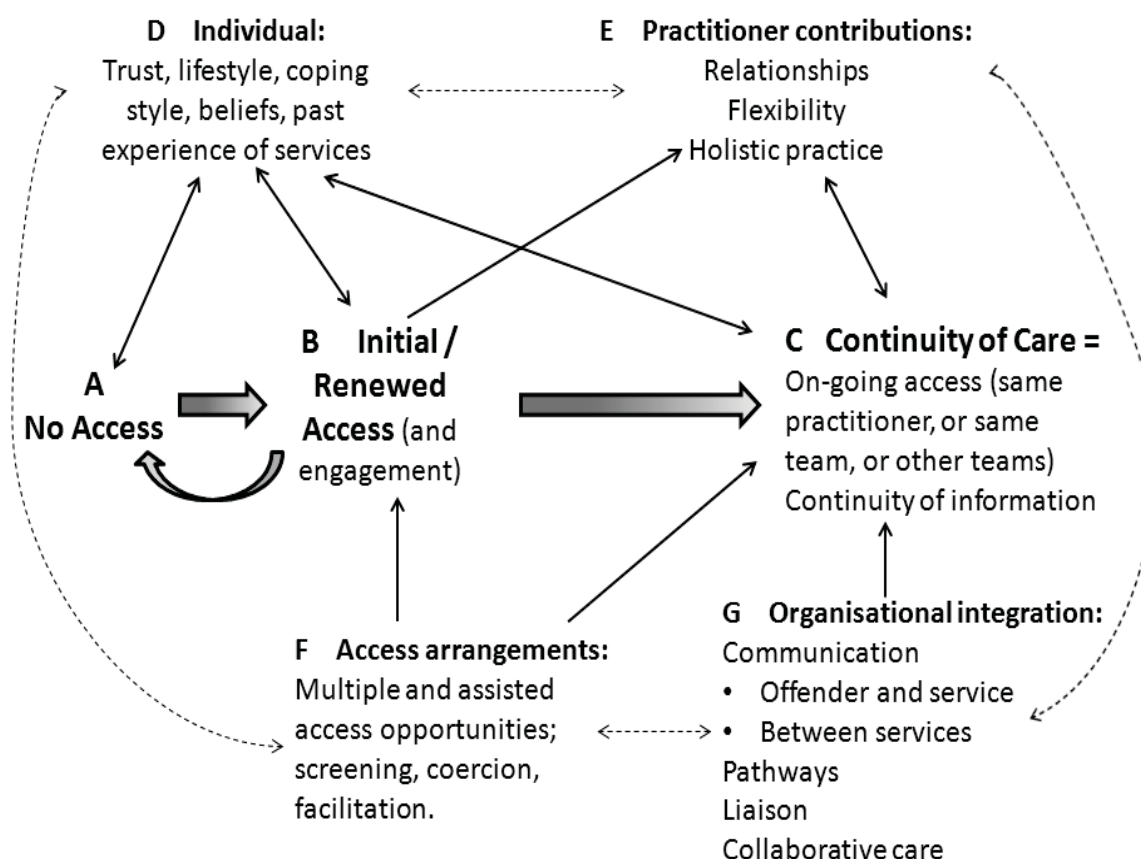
D Individual:
Trust, lifestyle, coping style, beliefs, past experience of services

E Practitioner contributions:
Relationships
Flexibility
Holistic practice

A
No Access

B Initial / Renewed Access (and engagement)

C Continuity of Care =
On-going access (same practitioner, or same team, or other teams)
Continuity of information

F Access arrangements:
Multiple and assisted access opportunities; screening, coercion, facilitation.

G Organisational integration:
Communication
• Offender and service
• Between services
Pathways
Liaison
Collaborative care